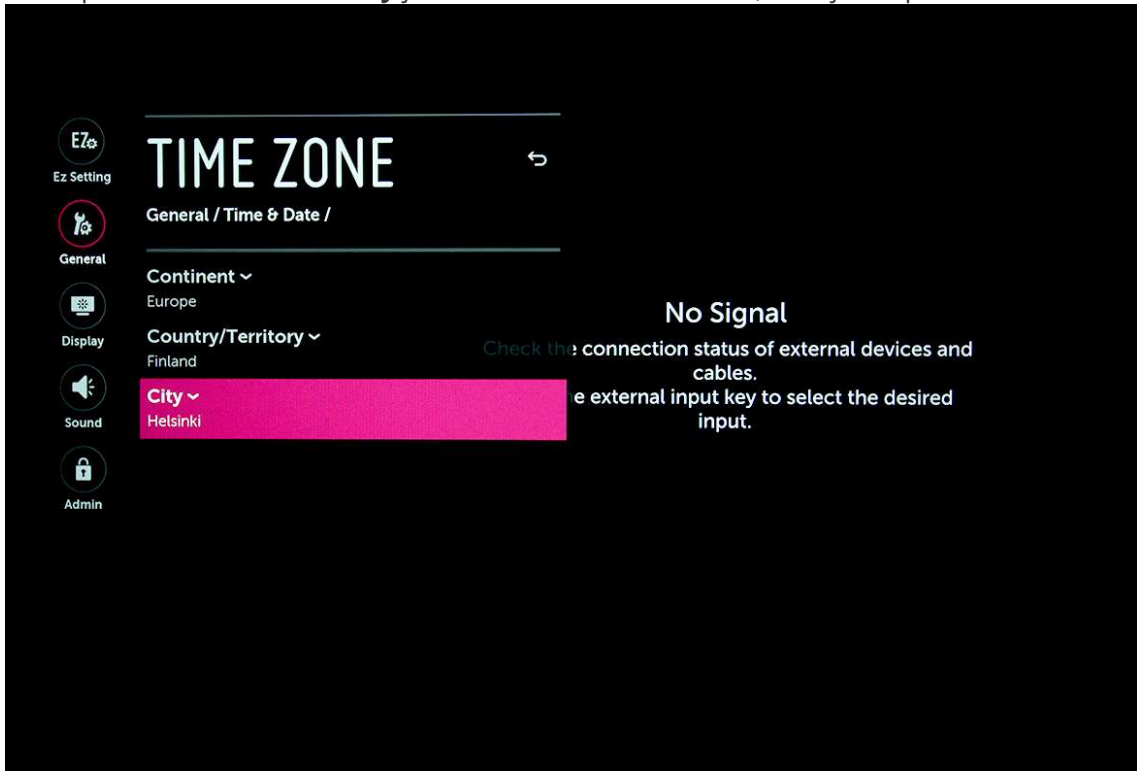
EZ
Ez Setting
General
Display
Sound
Admin

TIME ZONE
General / Time & Date /

Continent
Europe
Country/Territory
Finland
City
Helsinki

No Signal
Check the connection status of external devices and cables.
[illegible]e external input key to select the desired input.